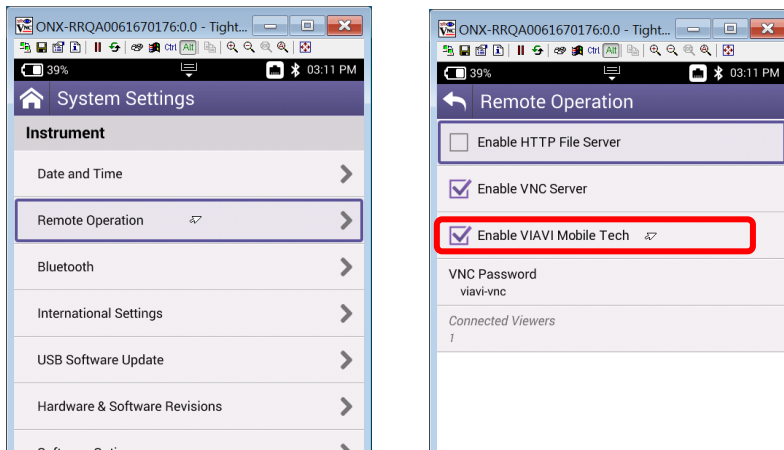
ONX-RRQA0061670176:0.0 - Tight...
Ctrl Alt
39%
03:11 PM
System Settings
Instrument
Date and Time
Remote Operation
Bluetooth
International Settings
USB Software Update
Hardware & Software Revisions
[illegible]

ONX-RRQA0061670176:0.0 - Tight...
Ctrl Alt
39%
03:11 PM
Remote Operation
Enable HTTP File Server
Enable VNC Server
Enable VIAVI Mobile Tech
VNC Password
viavi-vnc
Connected Viewers
1